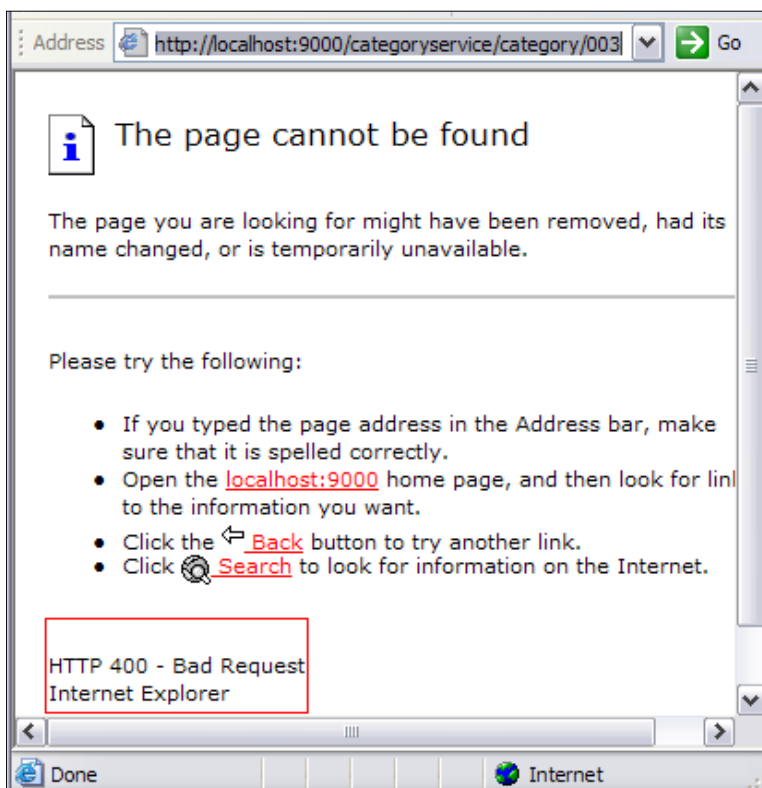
Address http://localhost:9000/categoryservice/category/003 Go

The page cannot be found

The page you are looking for might have been removed, had its name changed, or is temporarily unavailable.

Please try the following:

- If you typed the page address in the Address bar, make sure that it is spelled correctly.
- Open the localhost:9000 home page, and then look for lin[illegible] to the information you want.
- Click the Back button to try another link.
- Click Search to look for information on the Internet.

HTTP 400 - Bad Request
Internet Explorer

Done Internet